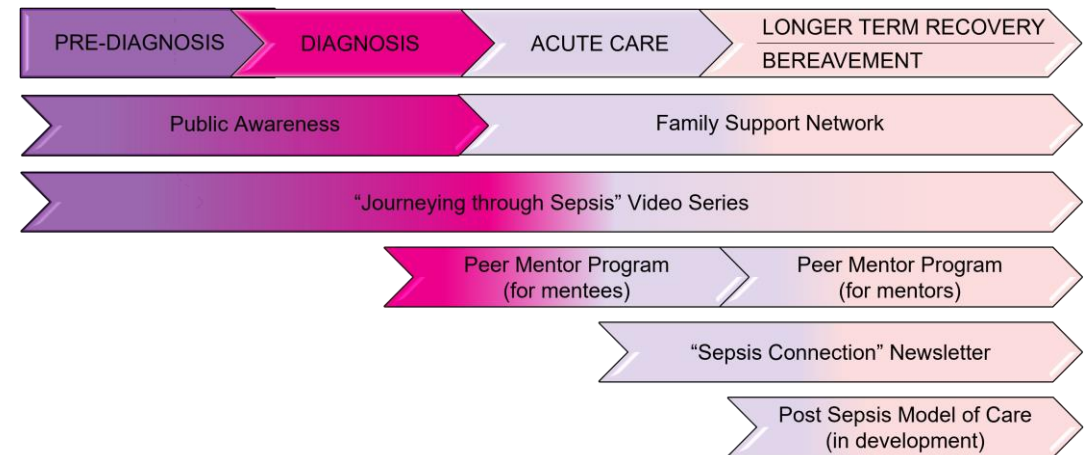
PRE-DIAGNOSIS

DIAGNOSIS

ACUTE CARE

LONGER TERM RECOVERY

BEREAVEMENT

Public Awareness

Family Support Network

“Journeying through Sepsis” Video Series

Peer Mentor Program (for mentees)

Peer Mentor Program (for mentors)

“Sepsis Connection” Newsletter

Post Sepsis Model of Care (in development)